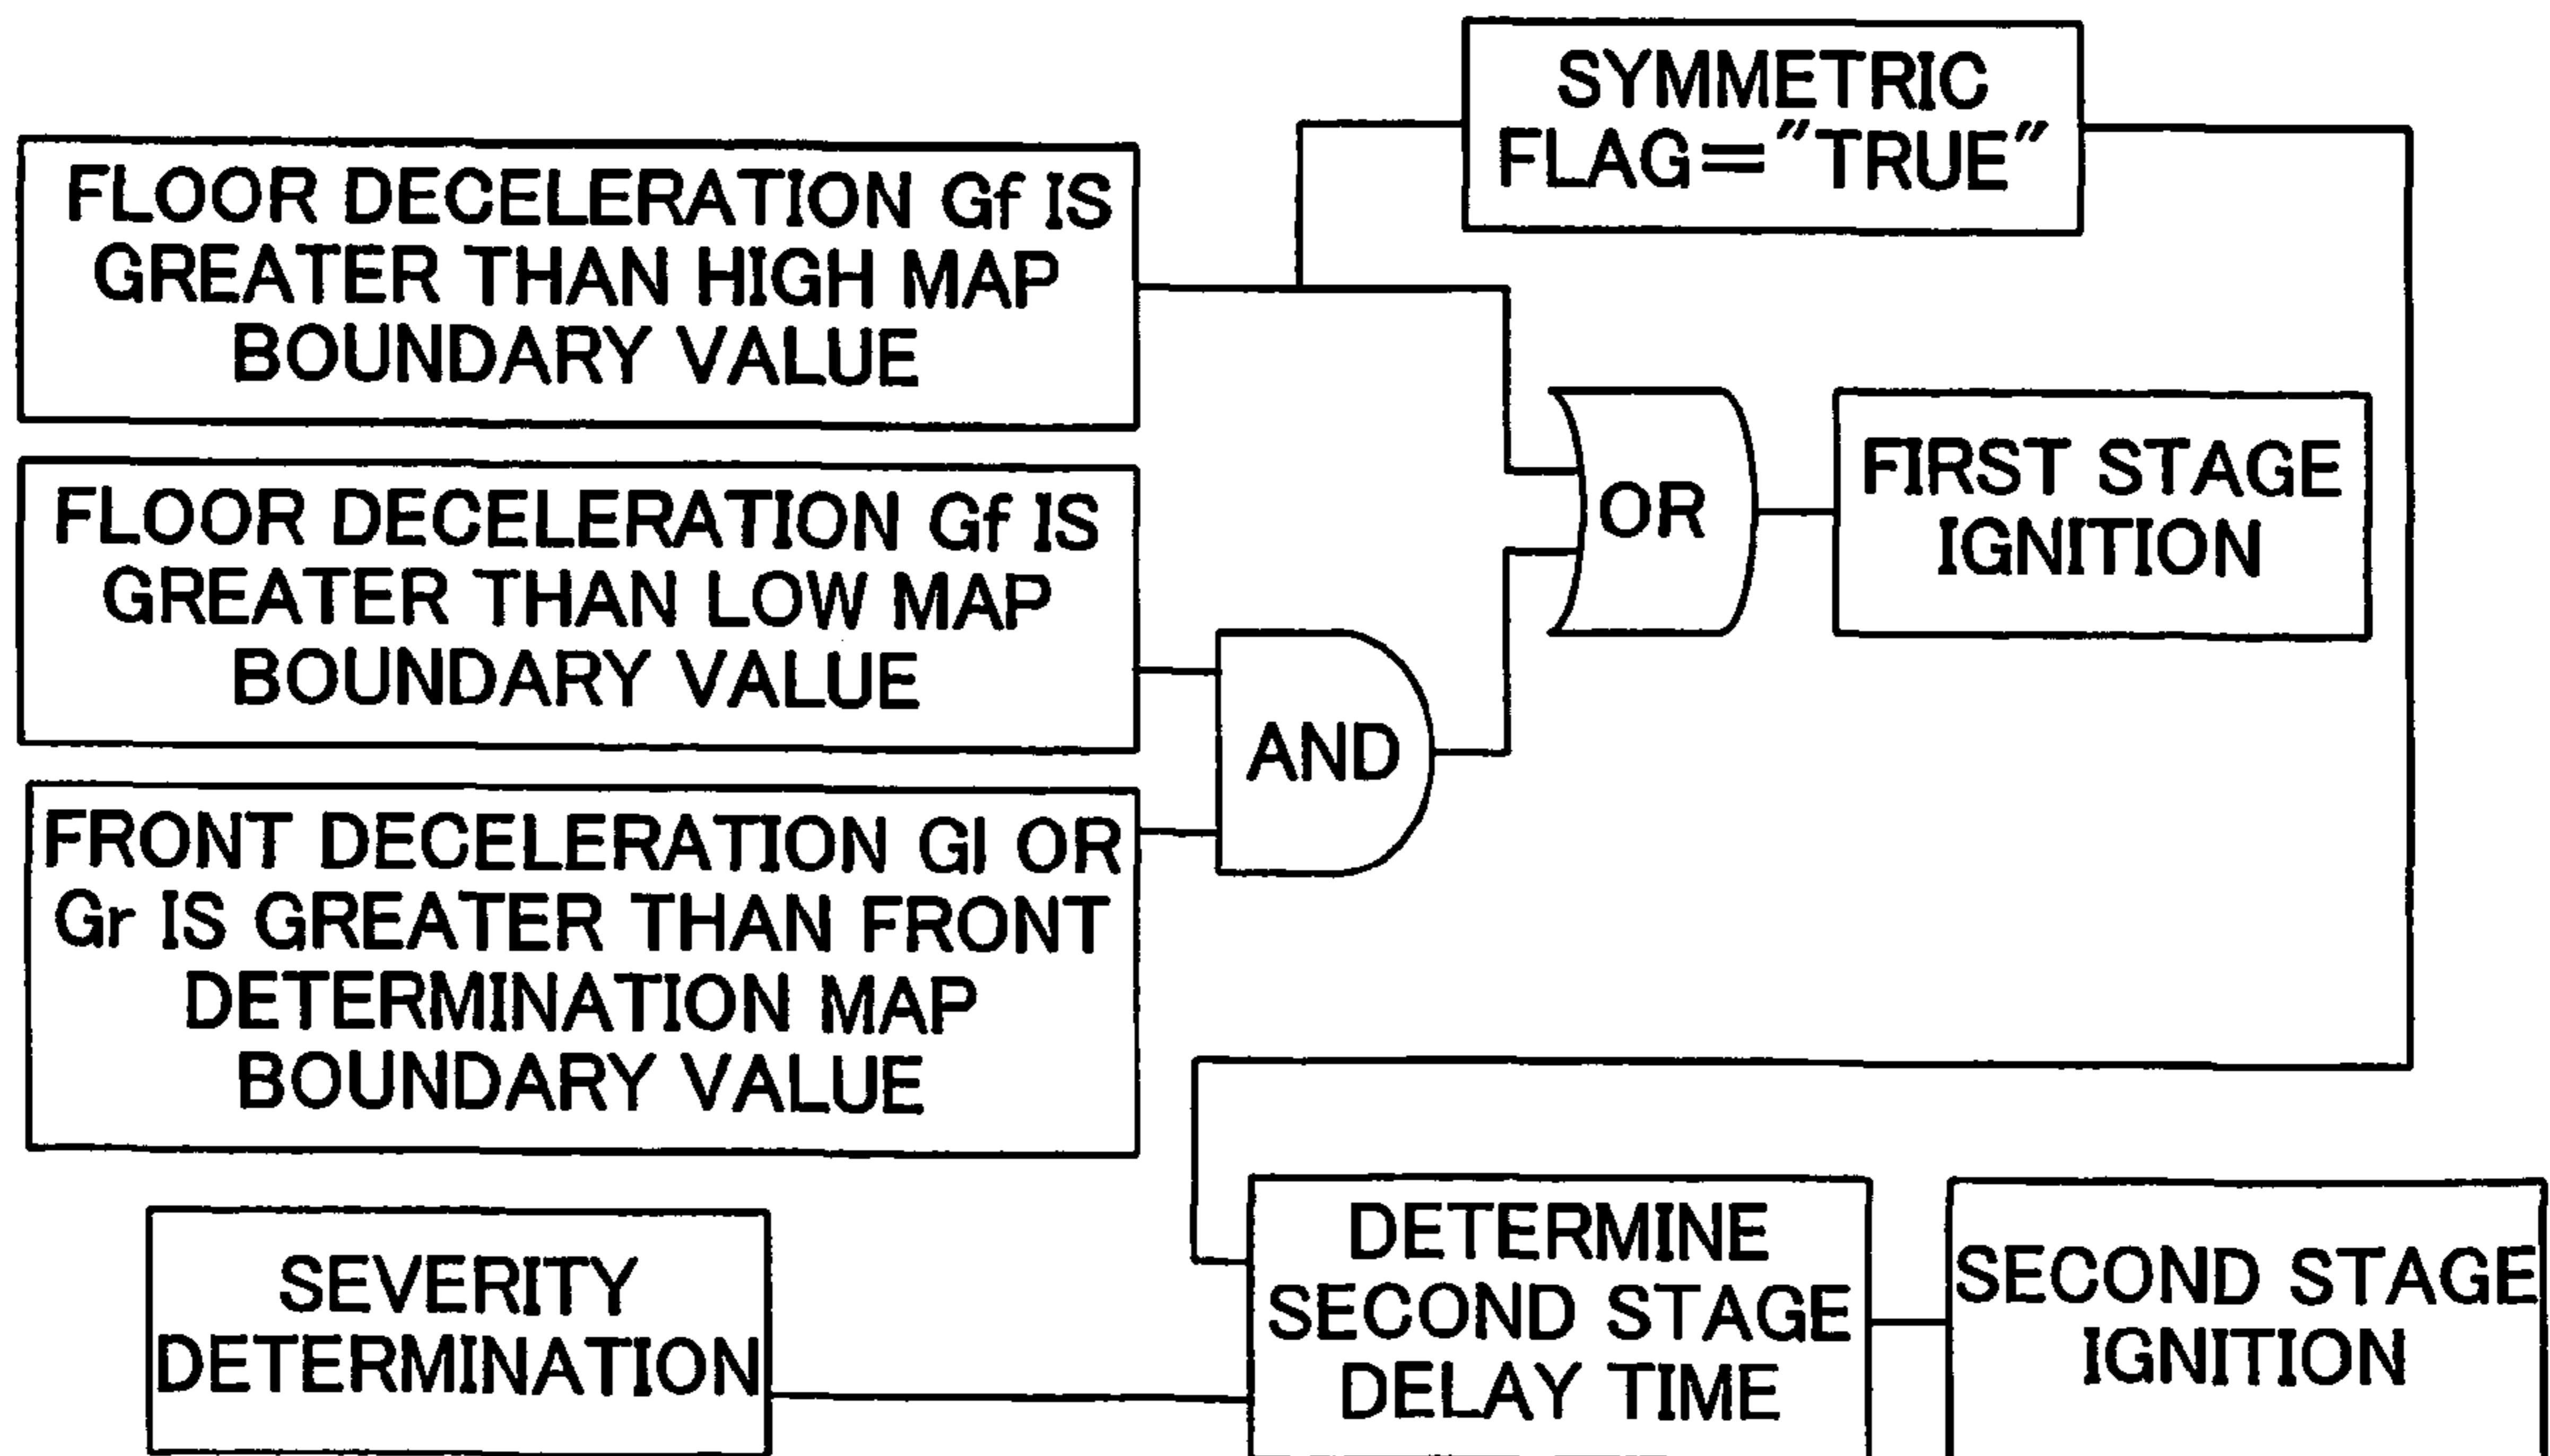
SYMMETRIC FLAG="TRUE"

FLOOR DECELERATION Gf IS GREATER THAN HIGH MAP BOUNDARY VALUE

OR

FIRST STAGE IGNITION

FLOOR DECELERATION Gf IS GREATER THAN LOW MAP BOUNDARY VALUE

AND

FRONT DECELERATION Gl OR Gr IS GREATER THAN FRONT DETERMINATION MAP BOUNDARY VALUE

SEVERITY DETERMINATION

DETERMINE SECOND STAGE DELAY TIME

SECOND STAGE IGNITION